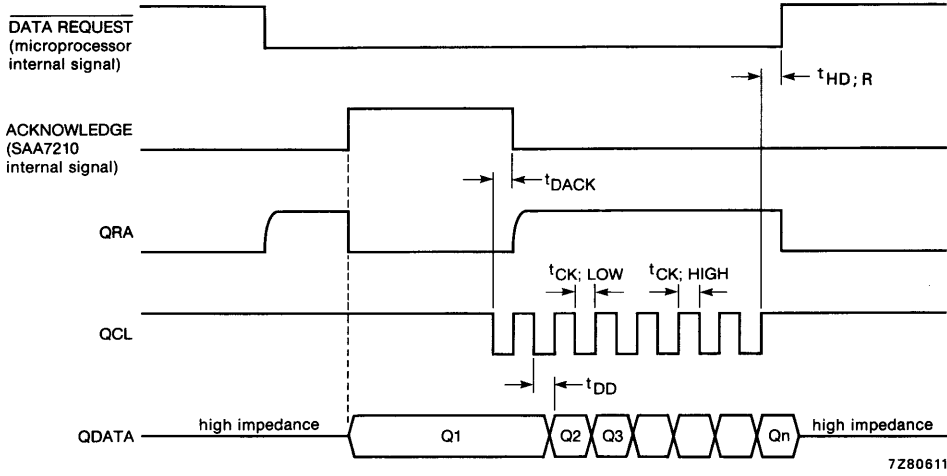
$\overline{\text{DATA REQUEST}}$ (microprocessor internal signal)

$t_{HD;R}$

ACKNOWLEDGE (SAA7210 internal signal)

$t_{DACK}$

QRA

$t_{CK;LOW}$

$t_{CK;HIGH}$

QCL

$t_{DD}$

QDATA

high impedance

Q1

Q2

Q3

Qn

high impedance

7Z80611